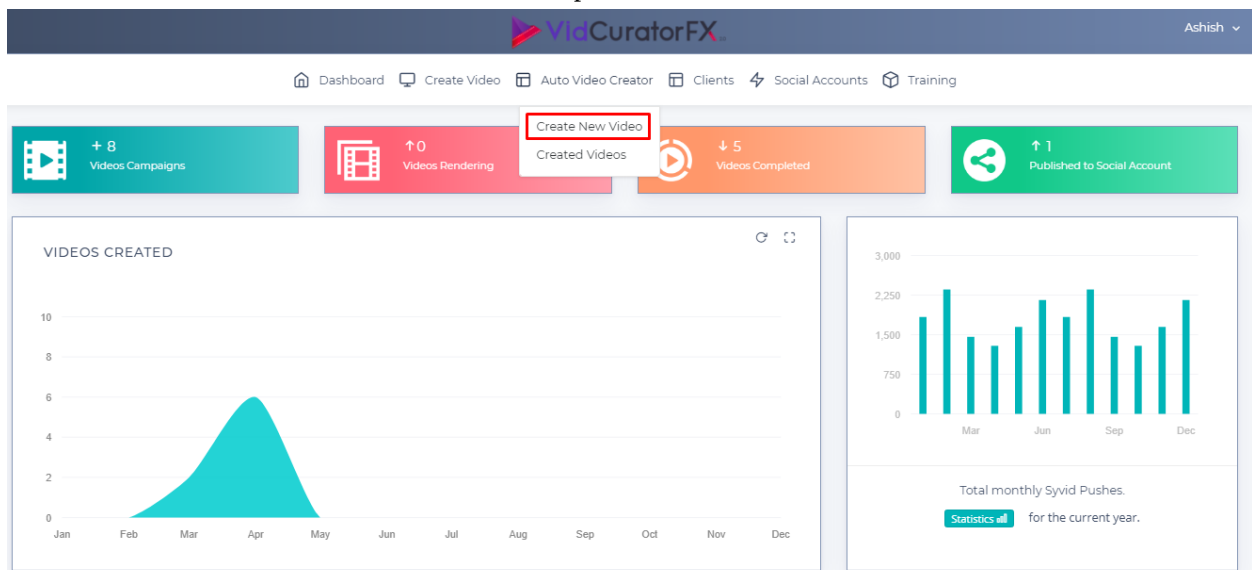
VidCuratorFX

Ashish

Dashboard Create Video Auto Video Creator Clients Social Accounts Training

Create New Video
Created Videos

+ 8
Videos Campaigns

↑0
Videos Rendering

↓ 5
Videos Completed

↑ 1
Published to Social Account

VIDEOS CREATED

10
8
6
4
2
0

Jan Feb Mar Apr May Jun Jul Aug Sep Oct Nov Dec

3,000
2,250
1,500
750
0

Mar Jun Sep Dec

Total monthly Syvid Pushes.

Statistics for the current year.